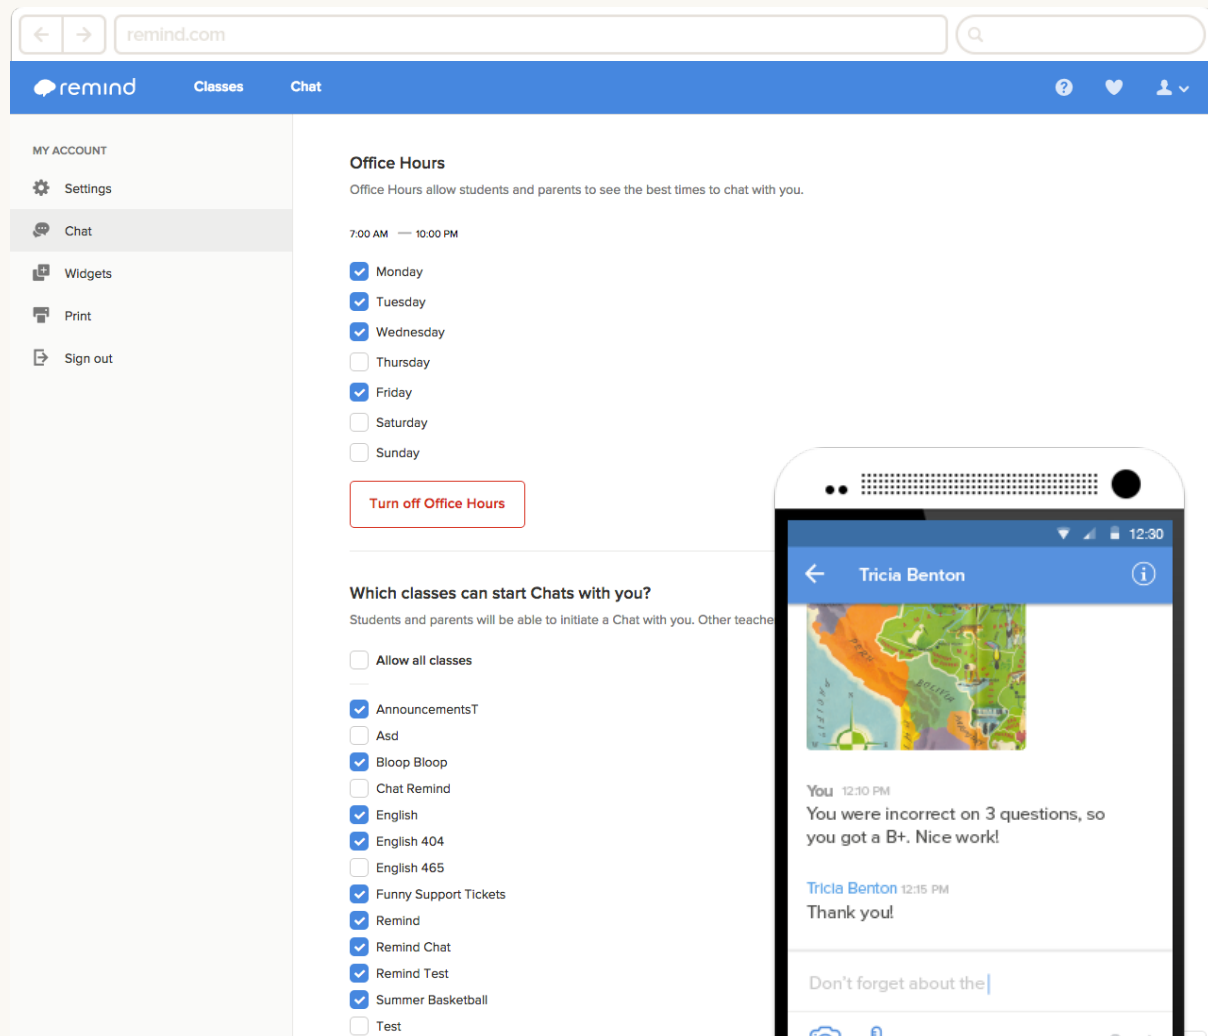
remind.com

remind Classes Chat

MY ACCOUNT
Settings
Chat
Widgets
Print
Sign out

Office Hours
Office Hours allow students and parents to see the best times to chat with you.

7:00 AM — 10:00 PM

Monday
Tuesday
Wednesday
Thursday
Friday
Saturday
Sunday

Turn off Office Hours

Which classes can start Chats with you?
Students and parents will be able to initiate a Chat with you. Other teache

Allow all classes

AnnouncementsT
Asd
Bloop Bloop
Chat Remind
English
English 404
English 465
Funny Support Tickets
Remind
Remind Chat
Remind Test
Summer Basketball
Test

12:30
Tricia Benton

PERU
BOLIVIA

You 12:10 PM
You were incorrect on 3 questions, so you got a B+. Nice work!

Tricia Benton 12:15 PM
Thank you!

Don't forget about the